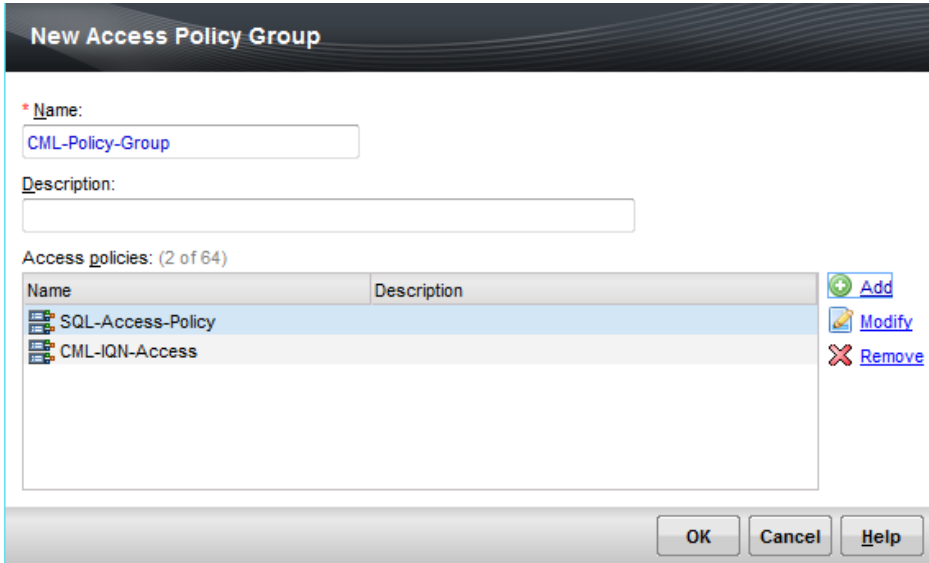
New Access Policy Group

* Name:

CML-Policy-Group

Description:

Access policies: (2 of 64)

| Name | Description |
|---|---|
| SQL-Access-Policy | |
| CML-IQN-Access | |

Add

Modify

Remove

OK

Cancel

Help